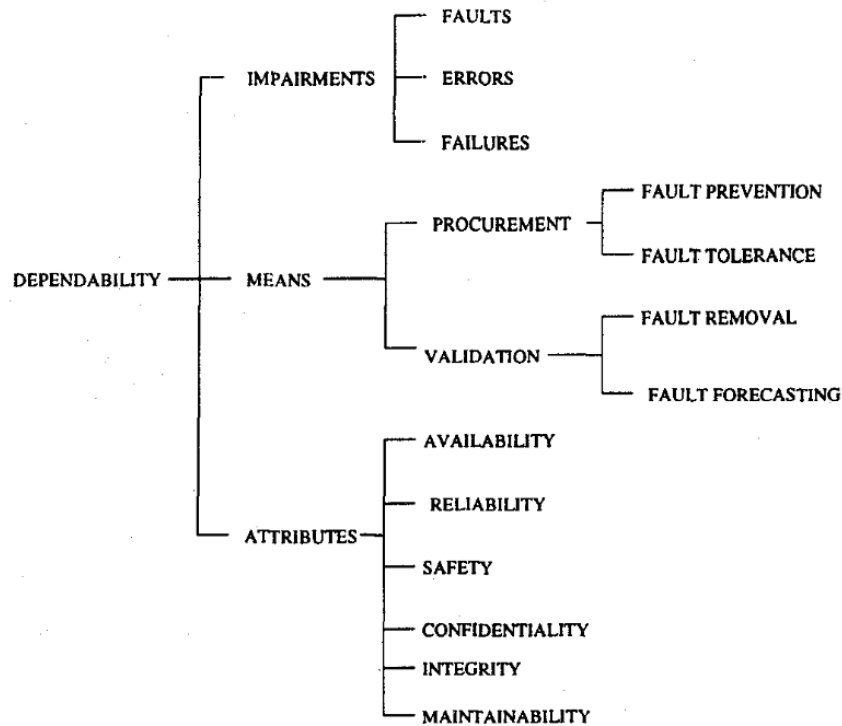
DEPENDABILITY

IMPAIRMENTS

FAULTS

ERRORS

FAILURES

MEANS

PROCUREMENT

FAULT PREVENTION

FAULT TOLERANCE

VALIDATION

FAULT REMOVAL

FAULT FORECASTING

ATTRIBUTES

AVAILABILITY

RELIABILITY

SAFETY

CONFIDENTIALITY

INTEGRITY

MAINTAINABILITY